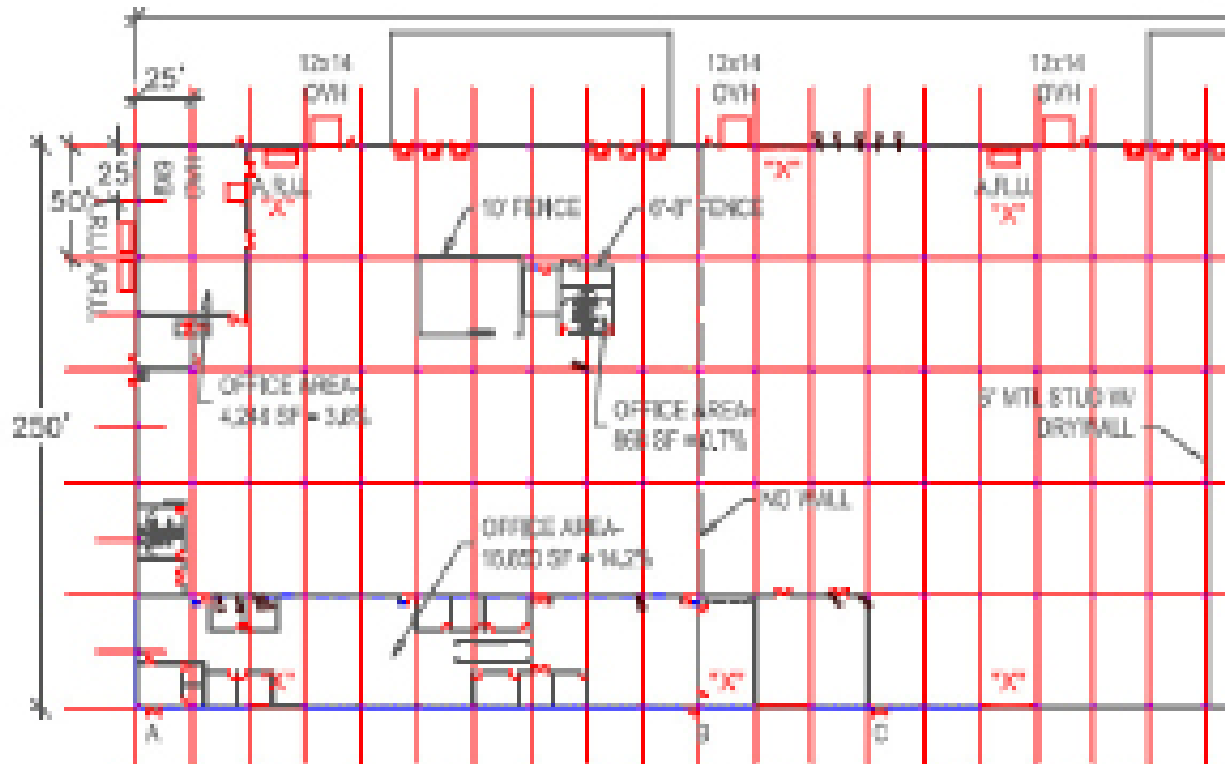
25'
12x14
OVH
12x14
OVH
12x14
OVH
25'
50'
"X"
"X"
A.R.U.
"X"
A.R.U.
A.R.U.
10' FENCE
6'-8" FENCE
250'
OFFICE AREA-
4,244 SF = 3.6%
OFFICE AREA-
868 SF = 0.7%
5" MTL STUD W/
DRYWALL
NO WALL
OFFICE AREA-
16,650 SF = 14.2%
"X"
"X"
"X"
A
B
C